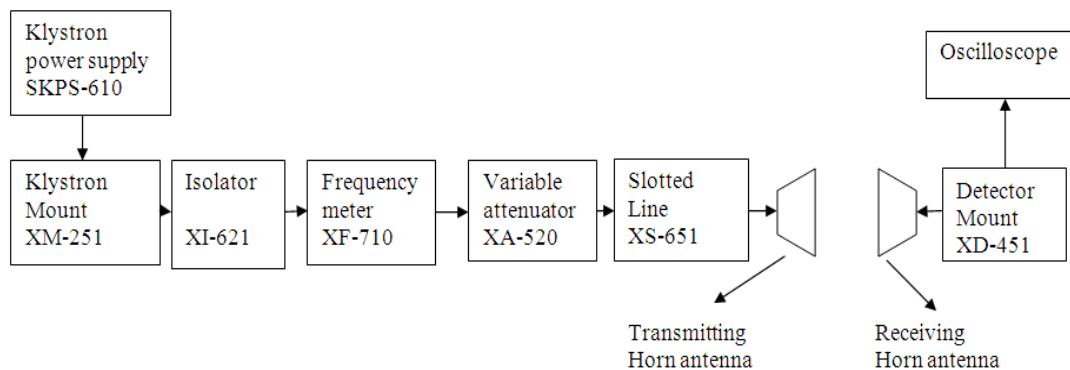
Klystron power supply SKPS-610

Oscilloscope

Klystron Mount XM-251

Isolator XI-621

Frequency meter XF-710

Variable attenuator XA-520

Slotted Line XS-651

Detector Mount XD-451

Transmitting Horn antenna

Receiving Horn antenna